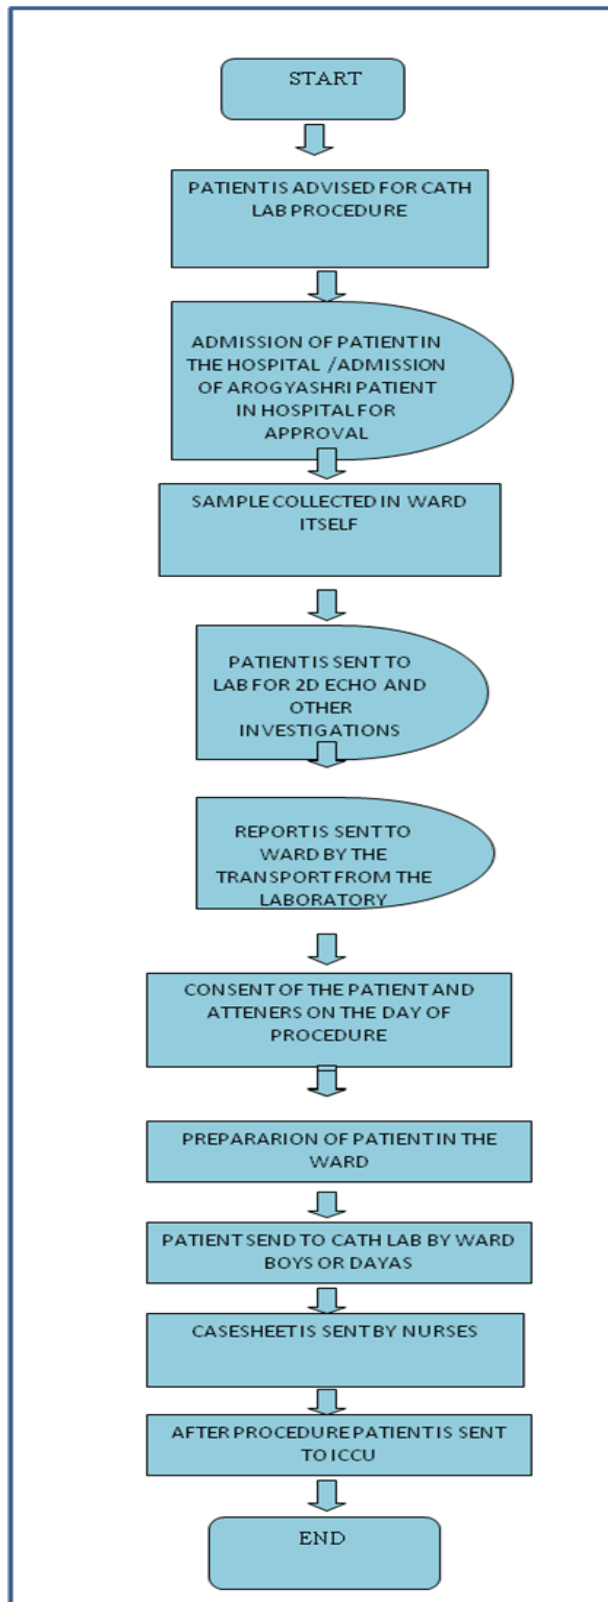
START

PATIENT IS ADVISED FOR CATH LAB PROCEDURE

ADMISSION OF PATIENT IN THE HOSPITAL /ADMISSION OF AROGYASHRI PATIENT IN HOSPITAL FOR APPROVAL

SAMPLE COLLECTED IN WARD ITSELF

PATIENT IS SENT TO LAB FOR 2D ECHO AND OTHER INVESTIGATIONS

REPORT IS SENT TO WARD BY THE TRANSPORT FROM THE LABORATORY

CONSENT OF THE PATIENT AND ATTENERS ON THE DAY OF PROCEDURE

PREPARARION OF PATIENT IN THE WARD

PATIENT SEND TO CATH LAB BY WARD BOYS OR DAYAS

CASESHEET IS SENT BY NURSES

AFTER PROCEDURE PATIENT IS SENT TO ICCU

END